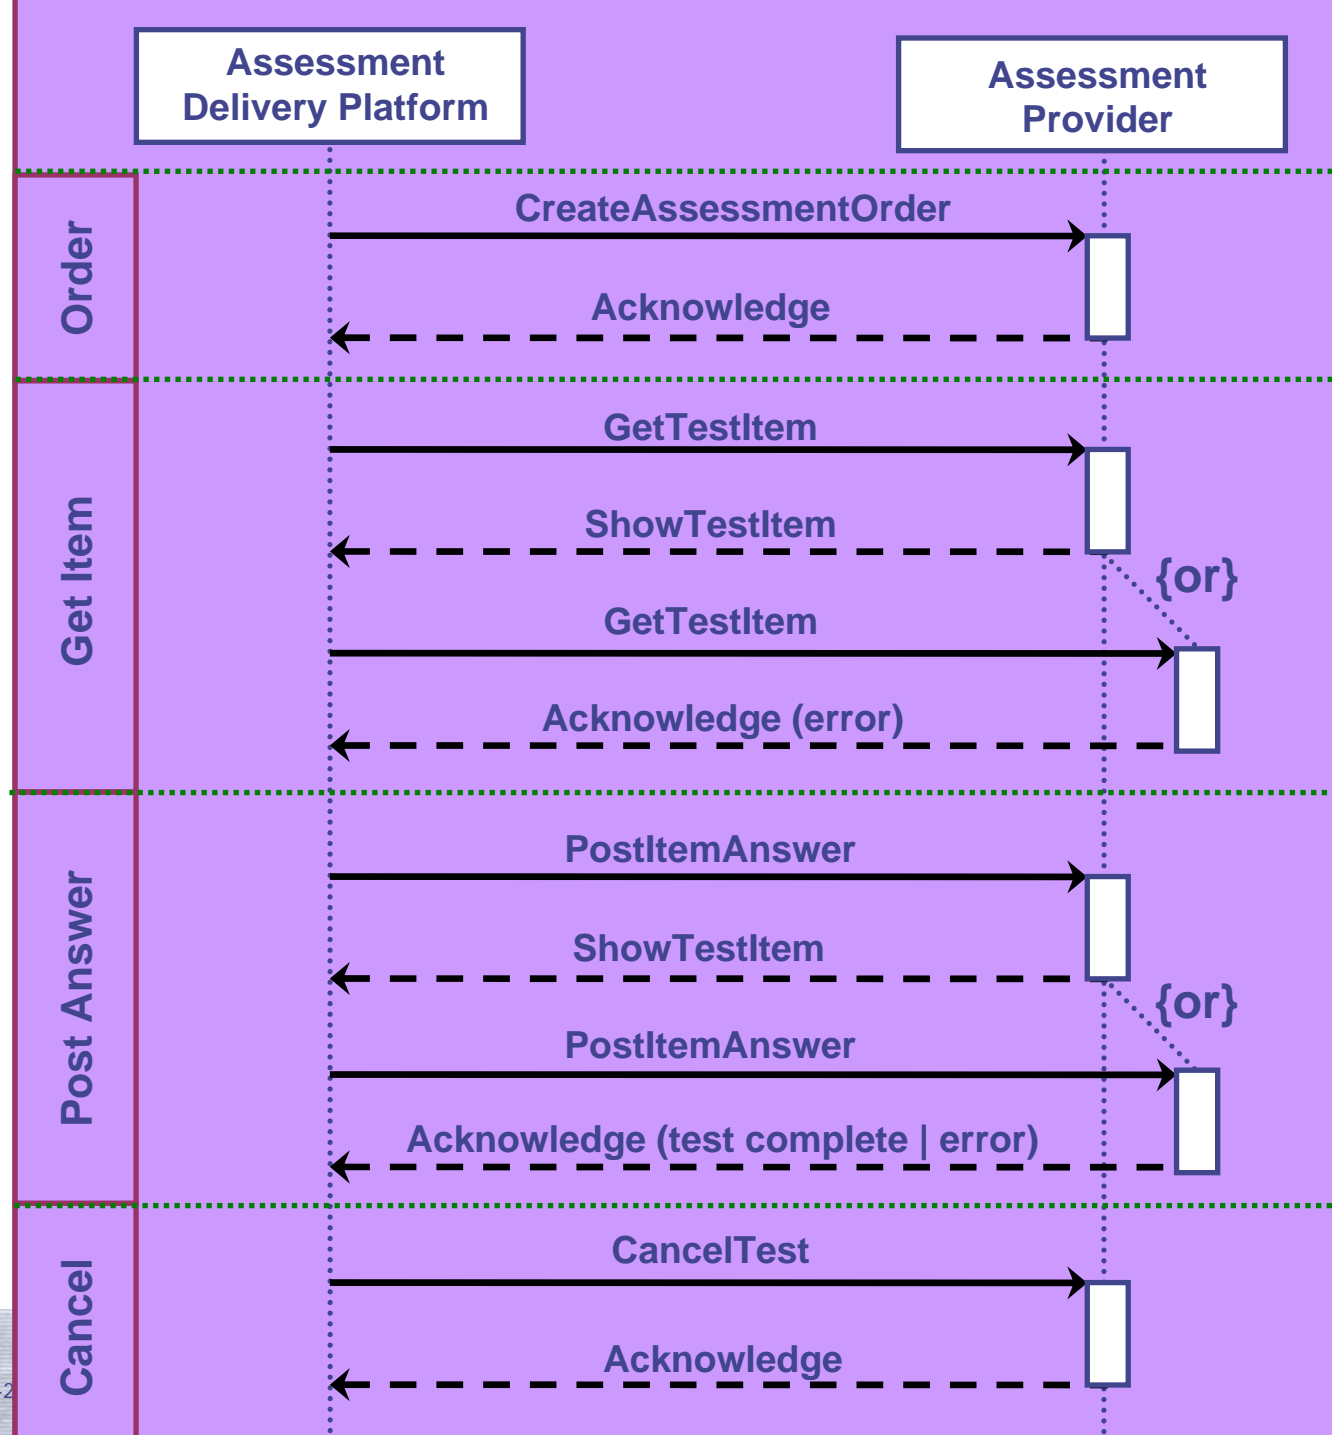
Assessment Delivery Platform

Assessment Provider

Order

CreateAssessmentOrder

Acknowledge

Get Item

GetTestItem

ShowTestItem

{or}

GetTestItem

Acknowledge (error)

Post Answer

PostItemAnswer

ShowTestItem

{or}

PostItemAnswer

Acknowledge (test complete | error)

Cancel

CancelTest

Acknowledge